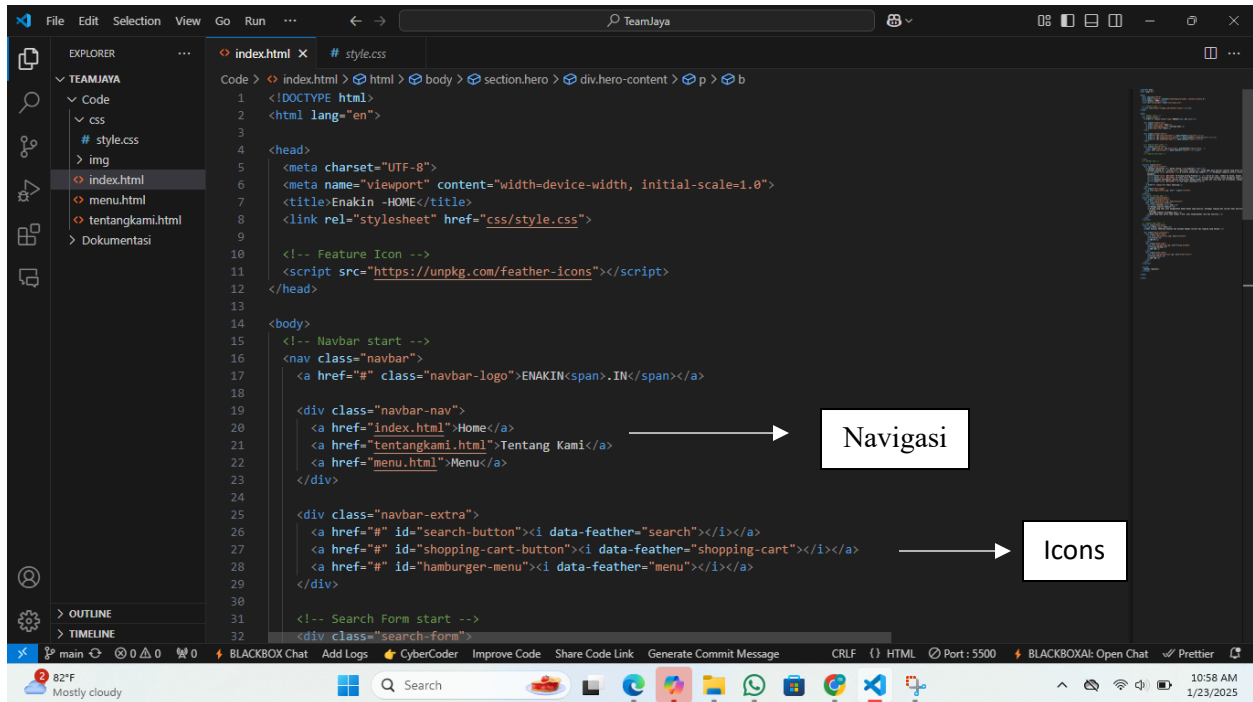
File Edit Selection View Go Run ···
TeamJaya

EXPLORER ···
TEAMJAYA
Code
css
# style.css
img
index.html
menu.html
tentangkami.html
Dokumentasi

index.html ×
# style.css

Code > index.html > html > body > section.hero > div.hero-content > p > b

1 <!DOCTYPE html>
2 <html lang="en">
3
4 <head>
5 <meta charset="UTF-8">
6 <meta name="viewport" content="width=device-width, initial-scale=1.0">
7 <title>Enakin -HOME</title>
8 <link rel="stylesheet" href="css/style.css">
9
10 <!-- Feature Icon -->
11 <script src="https://unpkg.com/feather-icons"></script>
12 </head>
13
14 <body>
15 <!-- Navbar start -->
16 <nav class="navbar">
17 <a href="#" class="navbar-logo">ENAKIN<span>.IN</span></a>
18
19 <div class="navbar-nav">
20 <a href="index.html">Home</a>
21 <a href="tentangkami.html">Tentang Kami</a>
22 <a href="menu.html">Menu</a>
23 </div>
24
25 <div class="navbar-extra">
26 <a href="#" id="search-button"><i data-feather="search"></i></a>
27 <a href="#" id="shopping-cart-button"><i data-feather="shopping-cart"></i></a>
28 <a href="#" id="hamburger-menu"><i data-feather="menu"></i></a>
29 </div>
30
31 <!-- Search Form start -->
32 <div class="search-form">

Navigasi

Icons

OUTLINE
TIMELINE

main ⊗ 0 ⚠ 0 0 BLACKBOX Chat Add Logs CyberCoder Improve Code Share Code Link Generate Commit Message CRLF {} HTML Port : 5500 BLACKBOXAI: Open Chat Prettier

2 82°F Mostly cloudy
Search
10:58 AM 1/23/2025